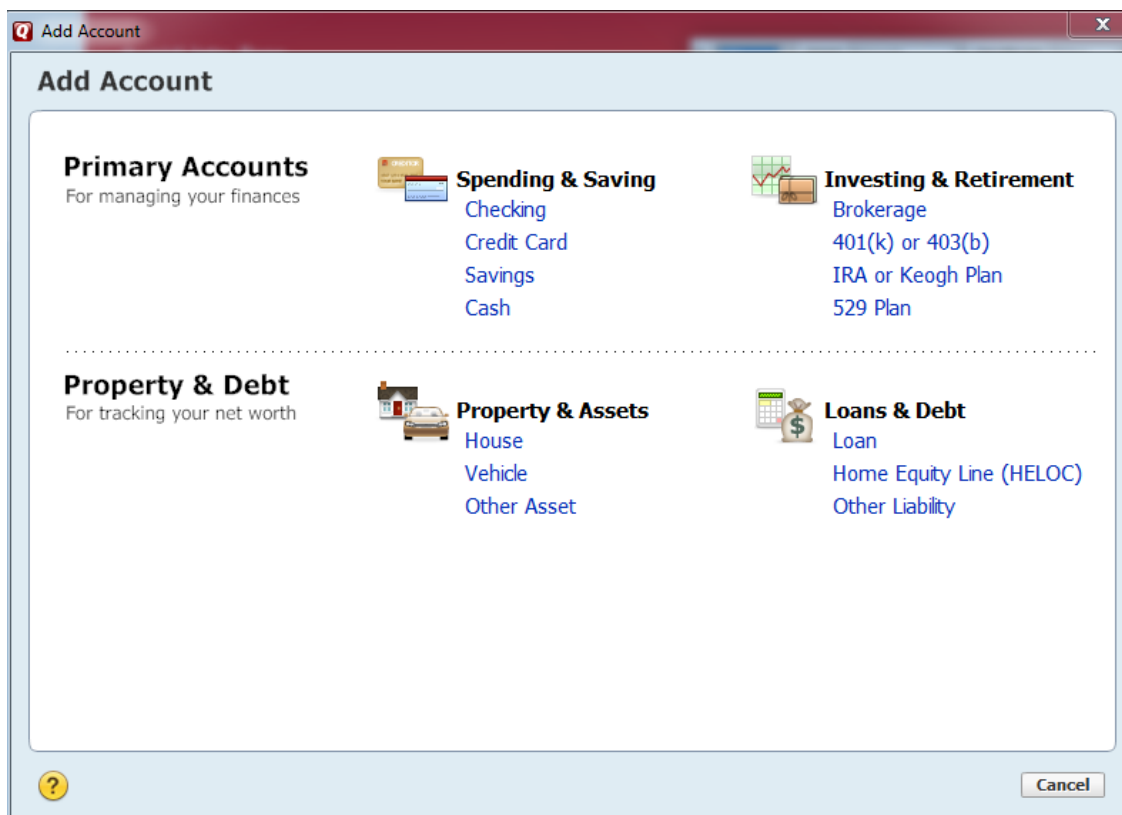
Add Account

Add Account

Primary Accounts
For managing your finances

Spending & Saving
Checking
Credit Card
Savings
Cash

Investing & Retirement
Brokerage
401(k) or 403(b)
IRA or Keogh Plan
529 Plan

Property & Debt
For tracking your net worth

Property & Assets
House
Vehicle
Other Asset

Loans & Debt
Loan
Home Equity Line (HELOC)
Other Liability

?

Cancel